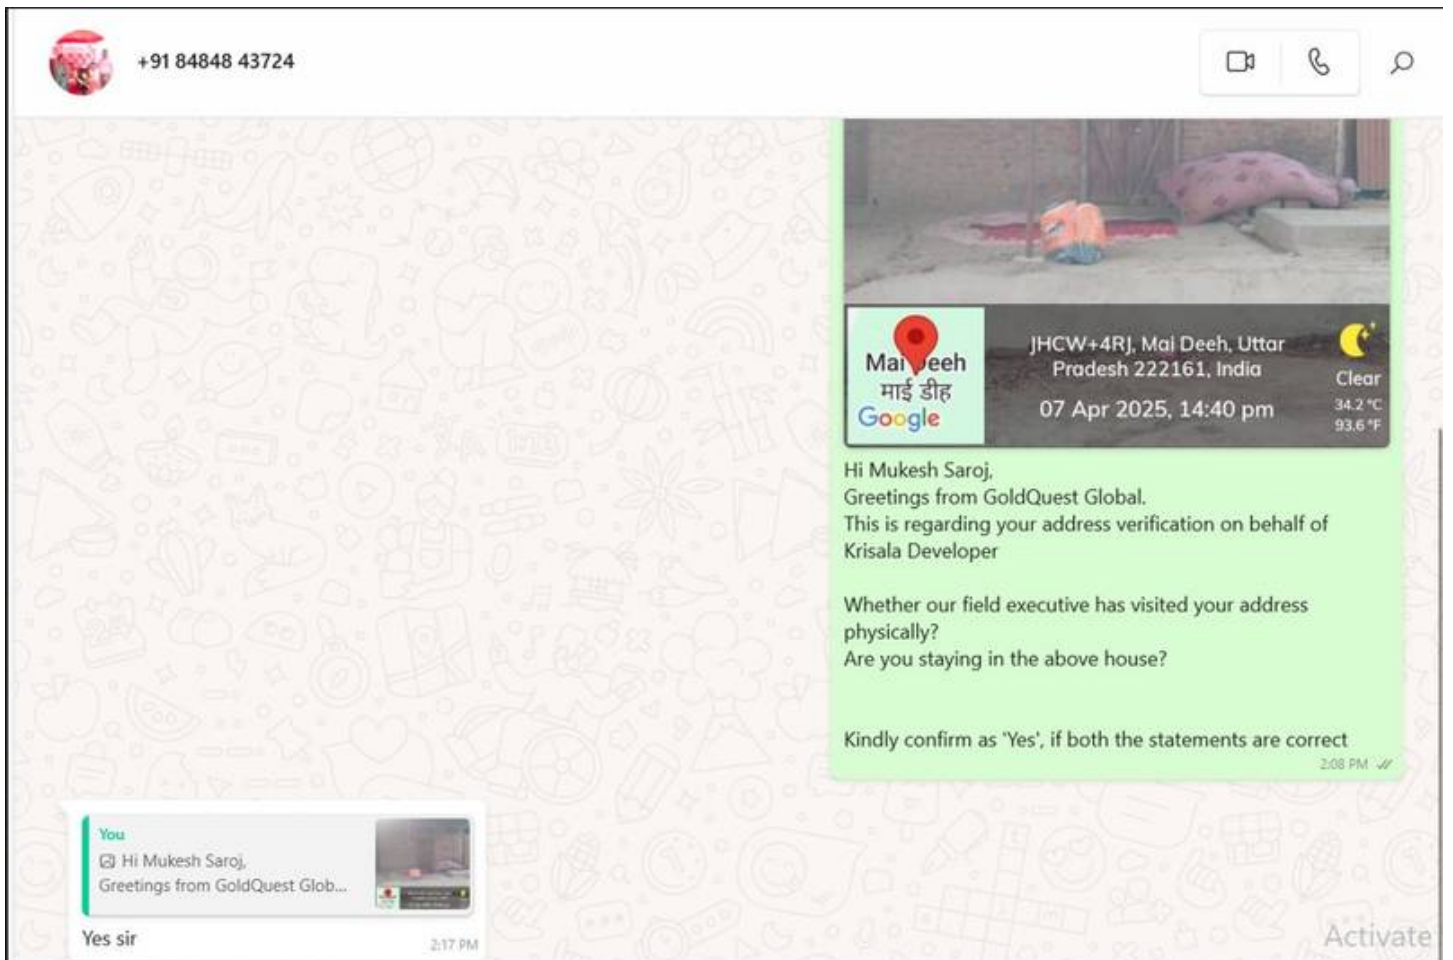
+91 84848 43724

Mai Deeh
माई डीह
Google

JHCW+4RJ, Mai Deeh, Uttar Pradesh 222161, India
07 Apr 2025, 14:40 pm

Clear
34.2 °C
93.6 °F

Hi Mukesh Saroj,
Greetings from GoldQuest Global.
This is regarding your address verification on behalf of Krisala Developer

Whether our field executive has visited your address physically?
Are you staying in the above house?

Kindly confirm as 'Yes', if both the statements are correct
2:08 PM

You
Hi Mukesh Saroj,
Greetings from GoldQuest Glob...

Yes sir
2:17 PM

Activate